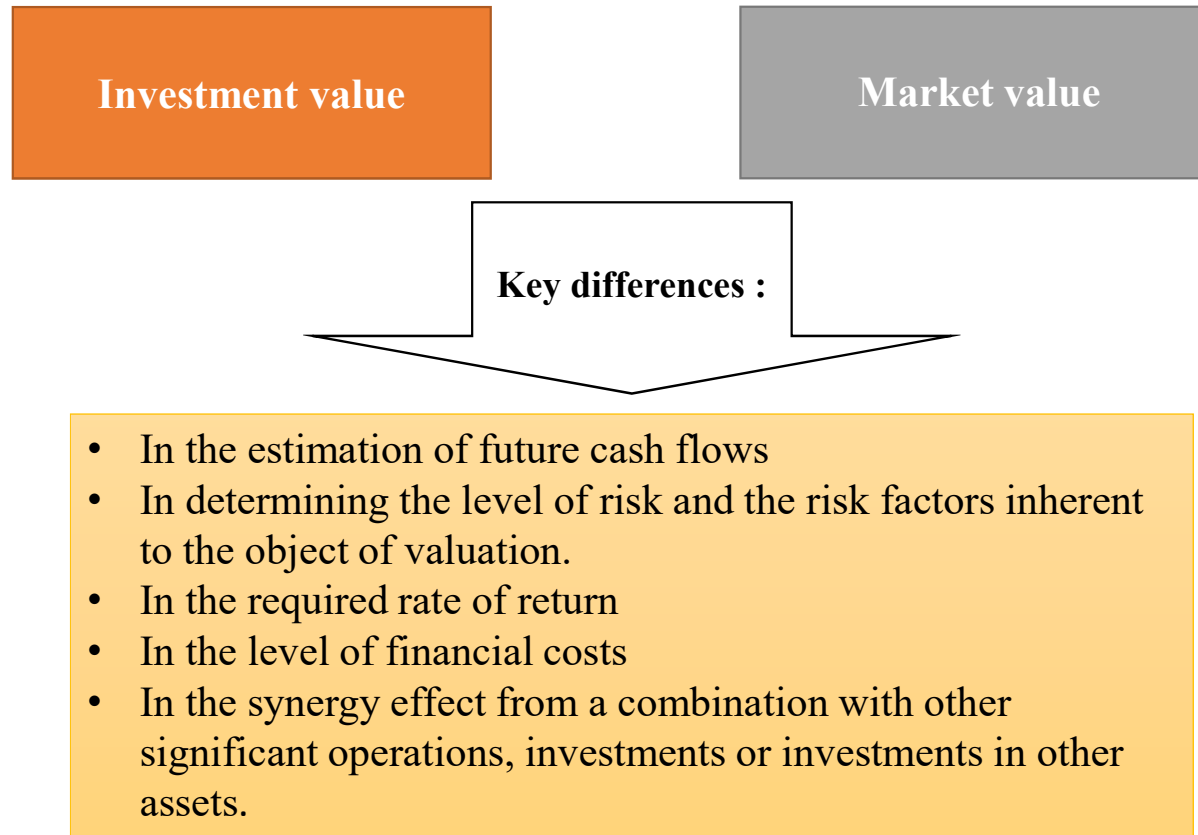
Investment value

Market value

Key differences :

- In the estimation of future cash flows
- In determining the level of risk and the risk factors inherent to the object of valuation.
- In the required rate of return
- In the level of financial costs
- In the synergy effect from a combination with other significant operations, investments or investments in other assets.